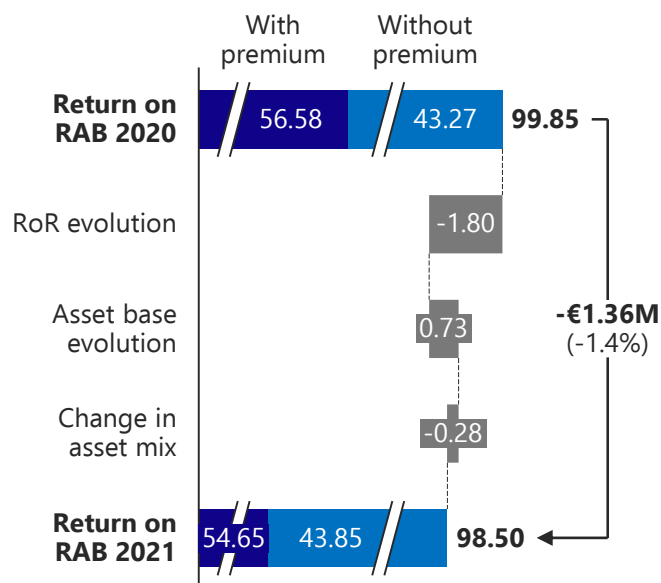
With premium

Without premium

Return on RAB 2020

56.58

43.27

99.85

RoR evolution

-1.80

Asset base evolution

0.73

-€1.36M
(-1.4%)

Change in asset mix

-0.28

Return on RAB 2021

54.65

43.85

98.50